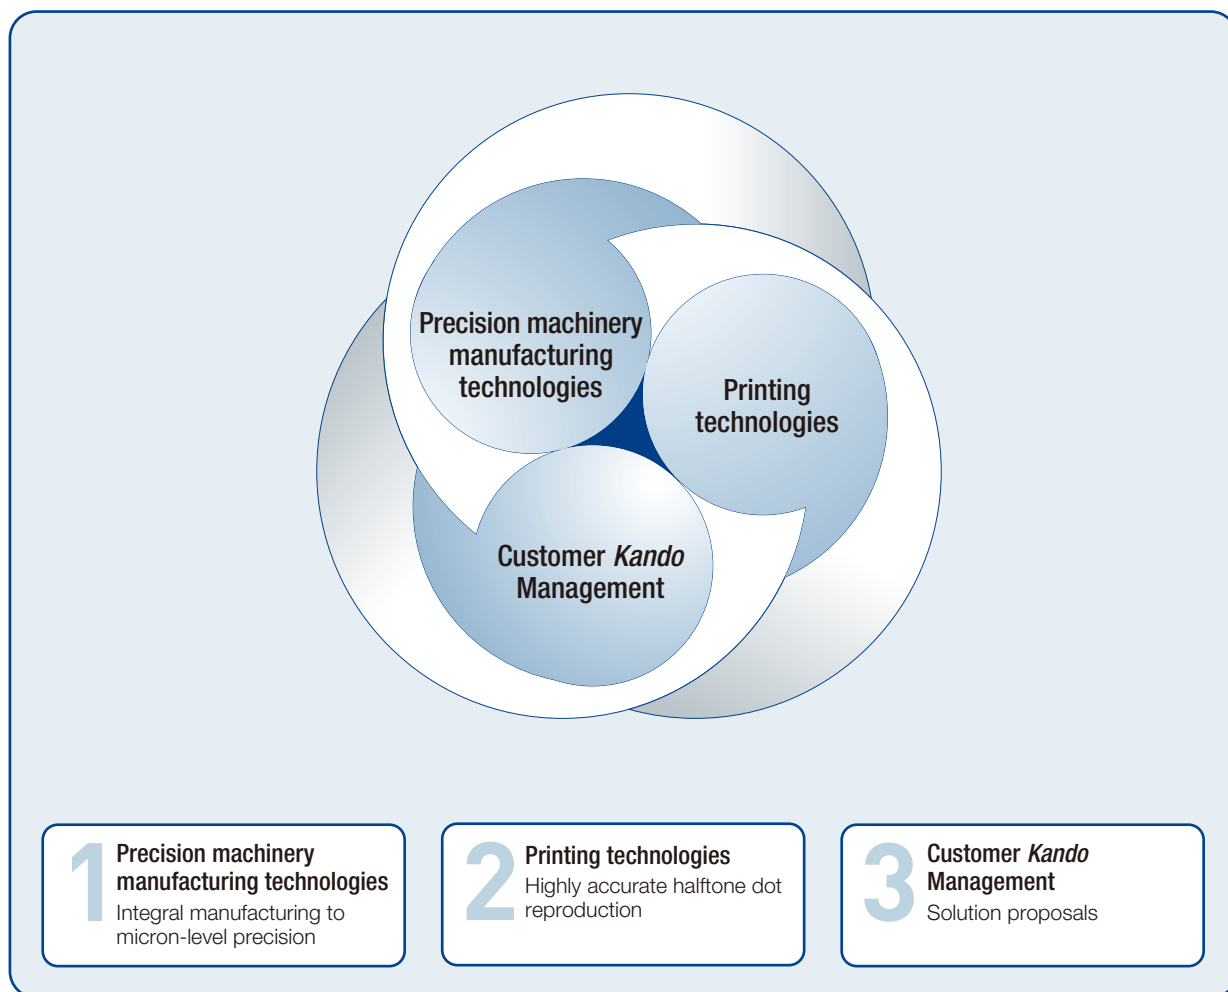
Precision machinery manufacturing technologies

Printing technologies

Customer *Kando* Management

1 Precision machinery manufacturing technologies
Integral manufacturing to micron-level precision

2 Printing technologies
Highly accurate halftone dot reproduction

3 Customer *Kando* Management
Solution proposals